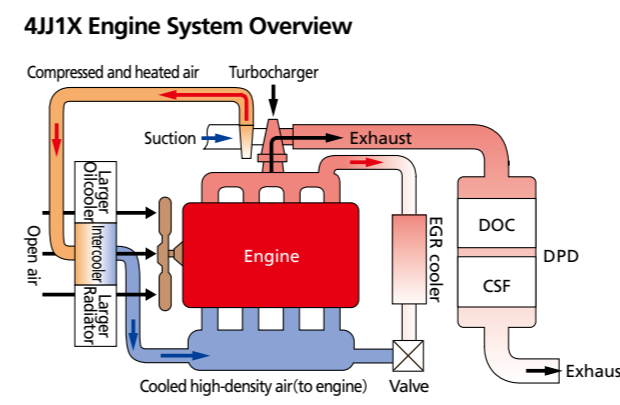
4JJ1X Engine System Overview

Compressed and heated air

Turbocharger

Suction

Exhaust

Larger Oilcooler

Intercooler

Larger Radiator

Open air

Engine

EGR cooler

DOC

DPD

CSF

Exhaust

Cooled high-density air(to engine)

Valve